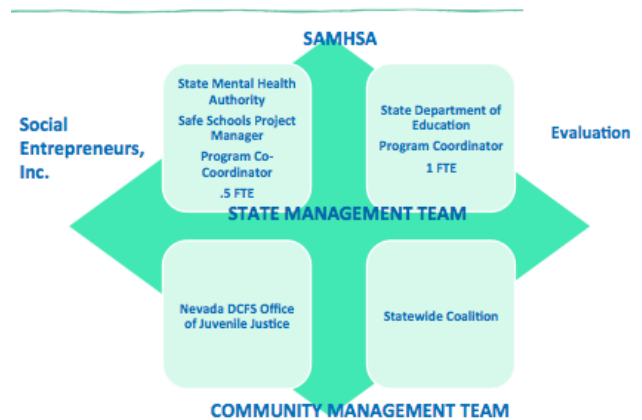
SAMHSA

Social Entrepreneurs, Inc.

State Mental Health Authority
Safe Schools Project Manager
Program Co-Coordinator
.5 FTE

State Department of Education
Program Coordinator
1 FTE

Evaluation

STATE MANAGEMENT TEAM

Nevada DCFS Office of Juvenile Justice

Statewide Coalition

COMMUNITY MANAGEMENT TEAM